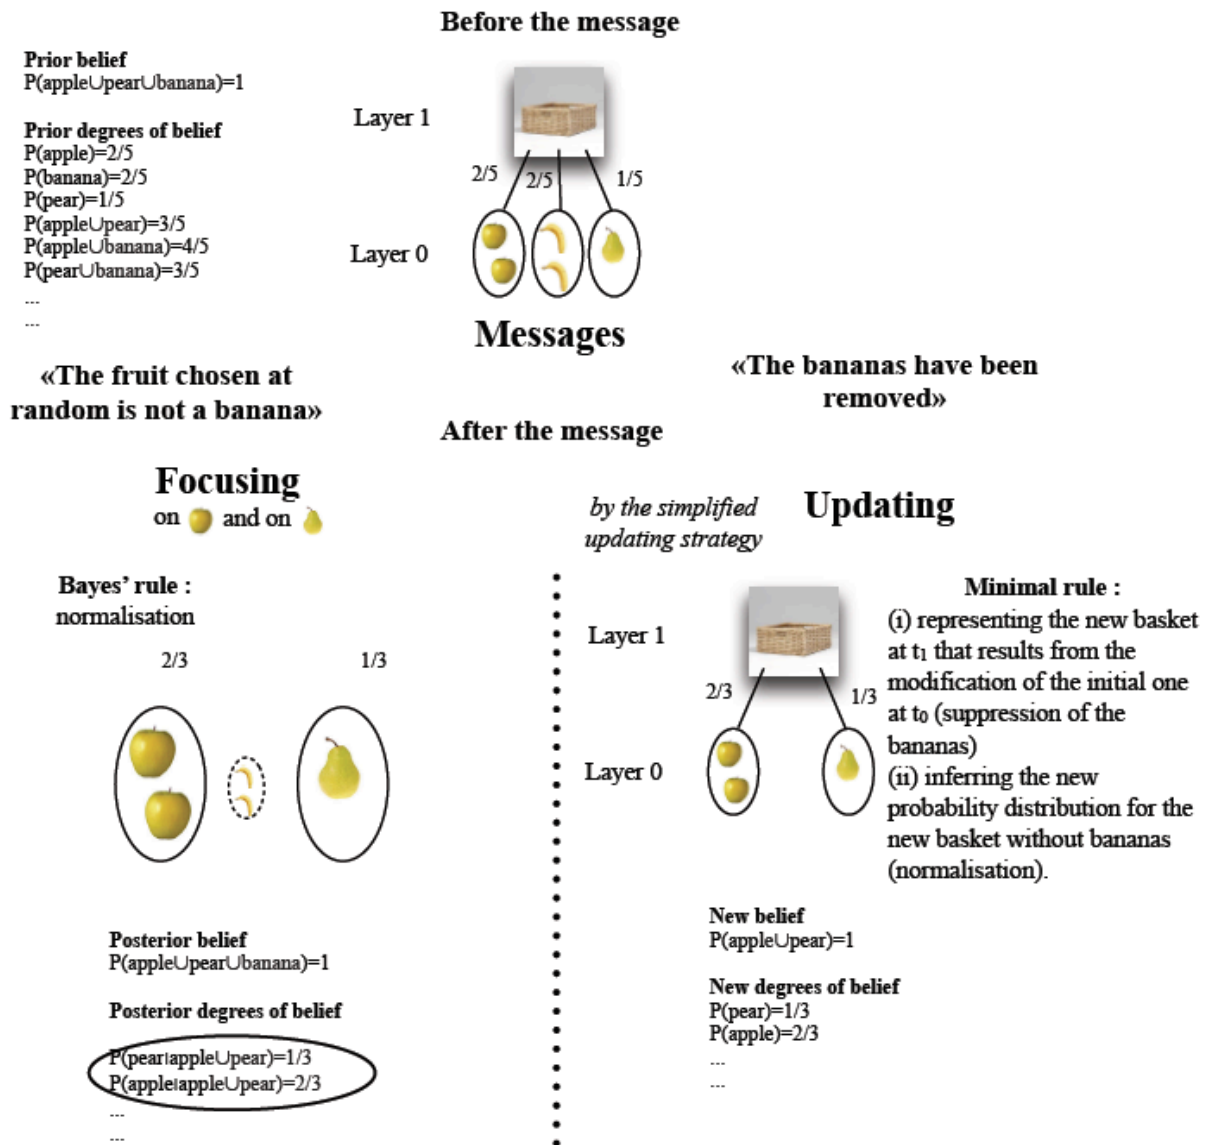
Before the message

Prior belief
P(apple∪pear∪banana)=1

Prior degrees of belief
P(apple)=2/5
P(banana)=2/5
P(pear)=1/5
P(apple∪pear)=3/5
P(apple∪banana)=4/5
P(pear∪banana)=3/5
...
...

Layer 1

2/5 2/5 1/5

Layer 0

Messages

«The fruit chosen at random is not a banana»

«The bananas have been removed»

After the message

Focusing
on and on

by the simplified updating strategy

Updating

Bayes' rule :
normalisation

2/3 1/3

Posterior belief
P(apple∪pear∪banana)=1

Posterior degrees of belief

P(pear|apple∪pear)=1/3
P(apple|apple∪pear)=2/3
...
...

Layer 1

2/3 1/3

Layer 0

Minimal rule :
(i) representing the new basket at $t_1$ that results from the modification of the initial one at $t_0$ (suppression of the bananas)
(ii) inferring the new probability distribution for the new basket without bananas (normalisation).

New belief
P(apple∪pear)=1

New degrees of belief
P(pear)=1/3
P(apple)=2/3
...
...